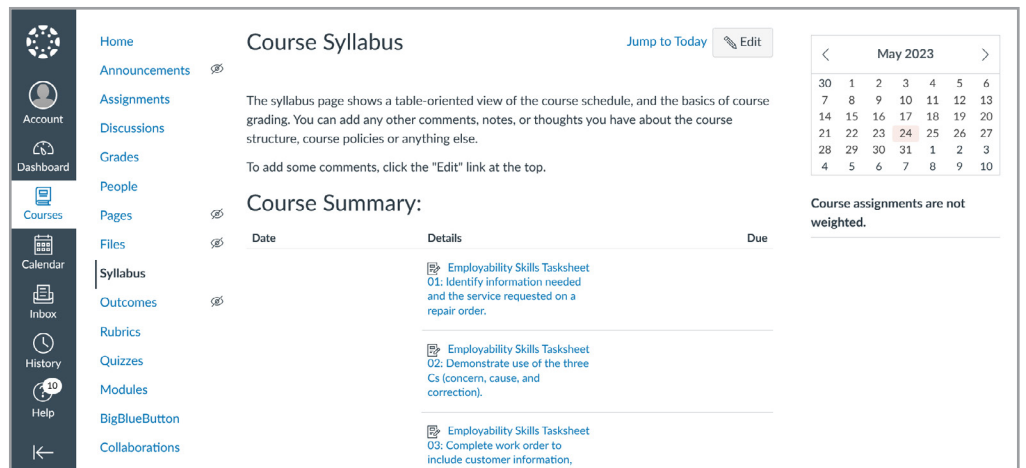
Account

Dashboard

Courses

Calendar

Inbox

History

10

Help

Home

Announcements

Assignments

Discussions

Grades

People

Pages

Files

Syllabus

Outcomes

Rubrics

Quizzes

Modules

BigBlueButton

Collaborations

Course Syllabus

Jump to Today

Edit

The syllabus page shows a table-oriented view of the course schedule, and the basics of course grading. You can add any other comments, notes, or thoughts you have about the course structure, course policies or anything else.

To add some comments, click the "Edit" link at the top.

Course Summary:

| Date | Details | Due |
|---|---|---|
| | Employability Skills Tasksheet 01: Identify information needed and the service requested on a repair order. | |
| | Employability Skills Tasksheet 02: Demonstrate use of the three Cs (concern, cause, and correction). | |
| | Employability Skills Tasksheet 03: Complete work order to include customer information, | |

May 2023

| | | | | | | |
|---|---|---|---|---|---|---|
| 30 | 1 | 2 | 3 | 4 | 5 | 6 |
| 7 | 8 | 9 | 10 | 11 | 12 | 13 |
| 14 | 15 | 16 | 17 | 18 | 19 | 20 |
| 21 | 22 | 23 | 24 | 25 | 26 | 27 |
| 28 | 29 | 30 | 31 | 1 | 2 | 3 |
| 4 | 5 | 6 | 7 | 8 | 9 | 10 |

Course assignments are not weighted.